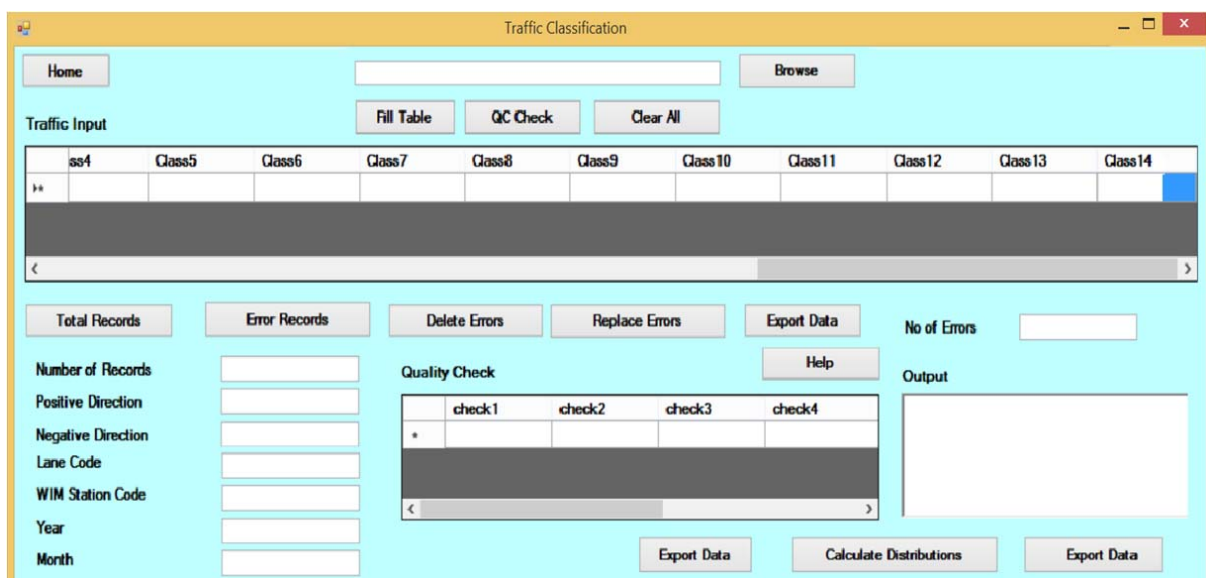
Traffic Classification

Home

Browse

Traffic Input

Fill Table

QC Check

Clear All

| | ss4 | Class5 | Class6 | Class7 | Class8 | Class9 | Class10 | Class11 | Class12 | Class13 | Class14 |
|---|---|---|---|---|---|---|---|---|---|---|---|
| ▸* | | | | | | | | | | | |

Total Records

Error Records

Delete Errors

Replace Errors

Export Data

No of Errors

Help

Number of Records

Positive Direction

Negative Direction

Lane Code

WIM Station Code

Year

Month

Quality Check

| | check1 | check2 | check3 | check4 |
|---|---|---|---|---|
| * | | | | |

Output

Export Data

Calculate Distributions

Export Data